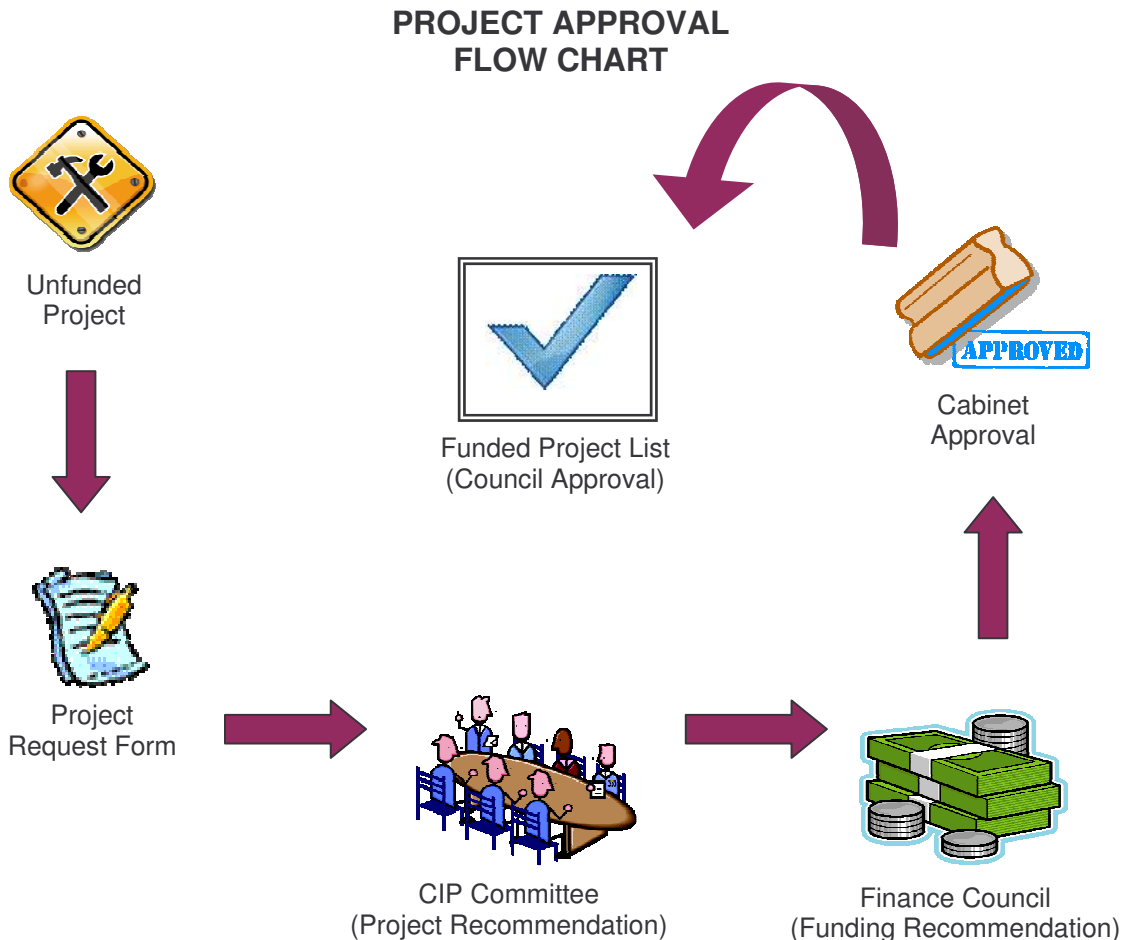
PROJECT APPROVAL FLOW CHART

Unfunded Project

Funded Project List (Council Approval)

APPROVED

Cabinet Approval

Project Request Form

CIP Committee (Project Recommendation)

Finance Council (Funding Recommendation)